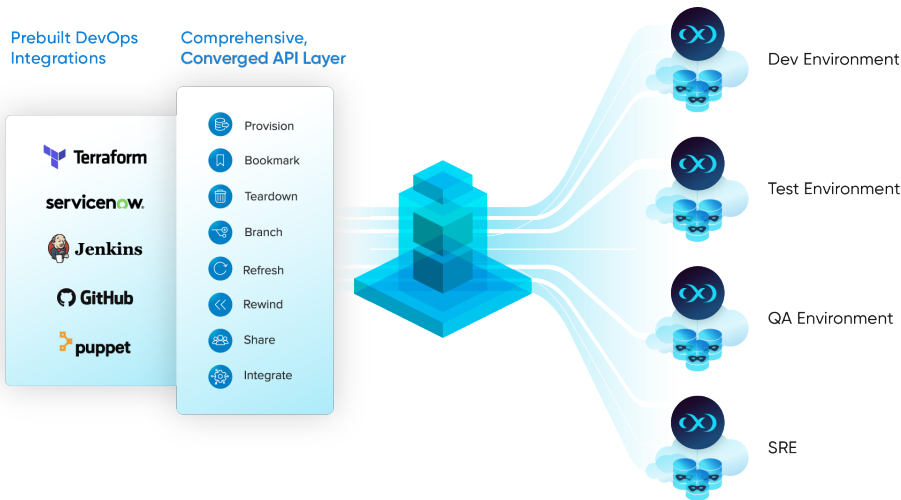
Prebuilt DevOps Integrations

Comprehensive, Converged API Layer

Terraform
servicenow.
Jenkins
GitHub
puppet

Provision
Bookmark
Teardown
Branch
Refresh
Rewind
Share
Integrate

Dev Environment
Test Environment
QA Environment
SRE